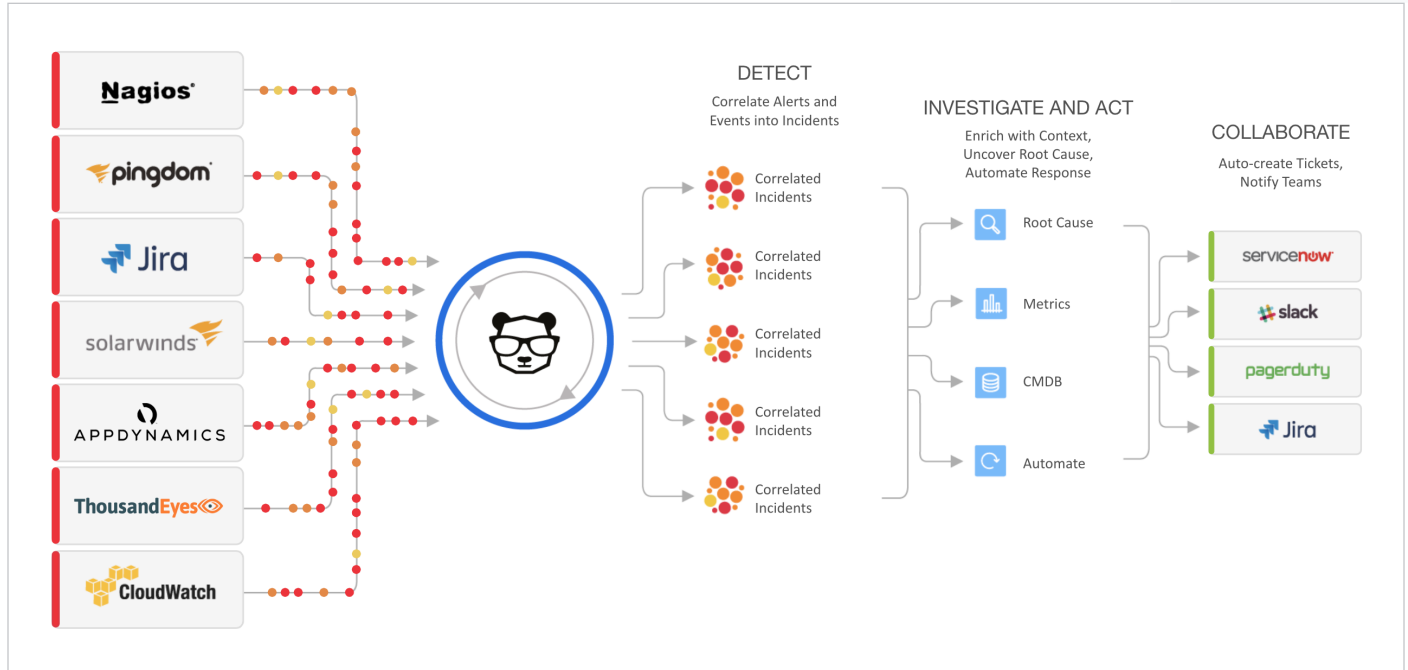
Nagios

pingdom

Jira

solarwinds

APPDYNAMICS

ThousandEyes

CloudWatch

DETECT

Correlate Alerts and Events into Incidents

Correlated Incidents

Correlated Incidents

Correlated Incidents

Correlated Incidents

Correlated Incidents

INVESTIGATE AND ACT

Enrich with Context, Uncover Root Cause, Automate Response

Root Cause

Metrics

CMDB

Automate

COLLABORATE

Auto-create Tickets, Notify Teams

servicenow

slack

pagerduty

Jira